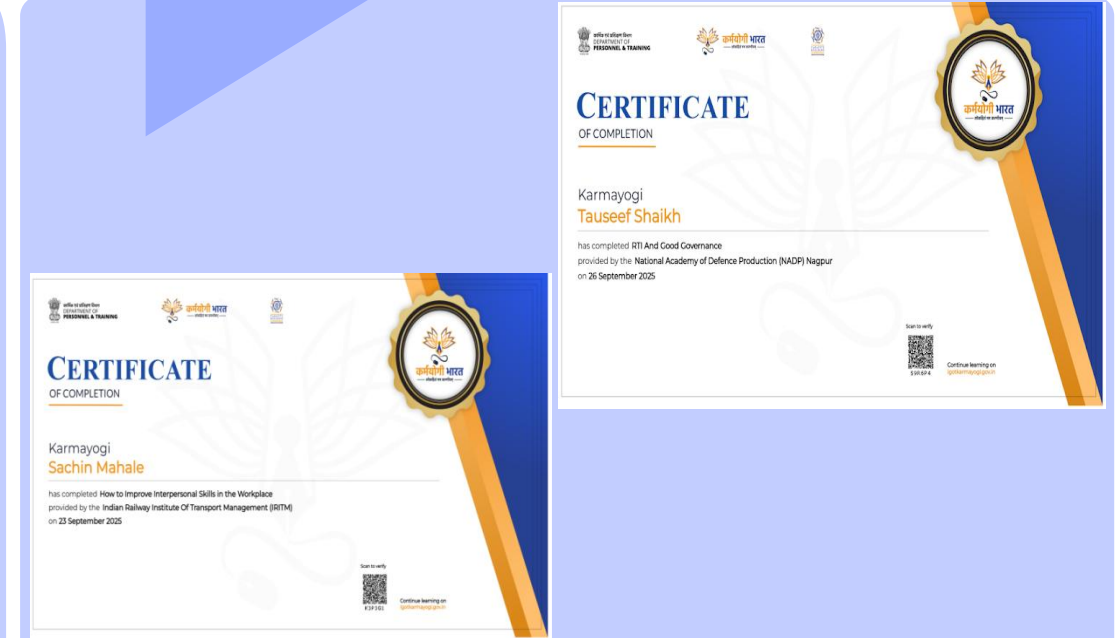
कार्मिक एवं प्रशिक्षण विभाग
DEPARTMENT OF PERSONNEL & TRAINING

कर्मयोगी भारत

CERTIFICATE
OF COMPLETION

कर्मयोगी भारत

Karmayogi
Tauseef Shaikh

has completed RTI And Good Governance
provided by the National Academy of Defence Production (NADP) Nagpur
on 26 September 2025

Scan to verify
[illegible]

Continue learning on
igotkarmayogi.gov.in

कार्मिक एवं प्रशिक्षण विभाग
DEPARTMENT OF PERSONNEL & TRAINING

कर्मयोगी भारत

CERTIFICATE
OF COMPLETION

कर्मयोगी भारत

Karmayogi
Sachin Mahale

has completed How to Improve Interpersonal Skills in the Workplace
provided by the Indian Railway Institute Of Transport Management (IRITM)
on 23 September 2025

Scan to verify
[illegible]

Continue learning on
igotkarmayogi.gov.in